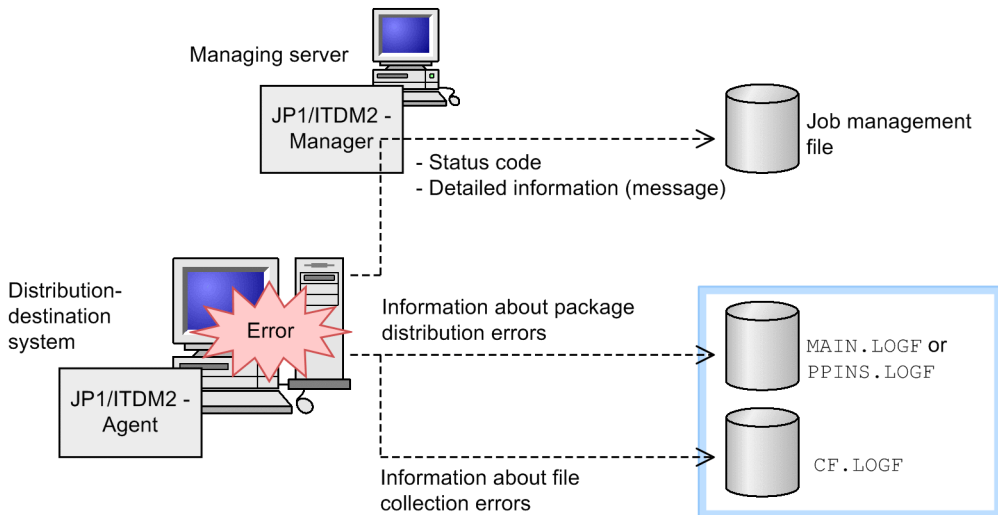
Managing server

JP1/ITDM2 - Manager

Job management file

- Status code
- Detailed information (message)

Distribution-destination system

Error

JP1/ITDM2 - Agent

Information about package distribution errors

MAIN.LOGF or PPINS.LOGF

CF.LOGF

Information about file collection errors